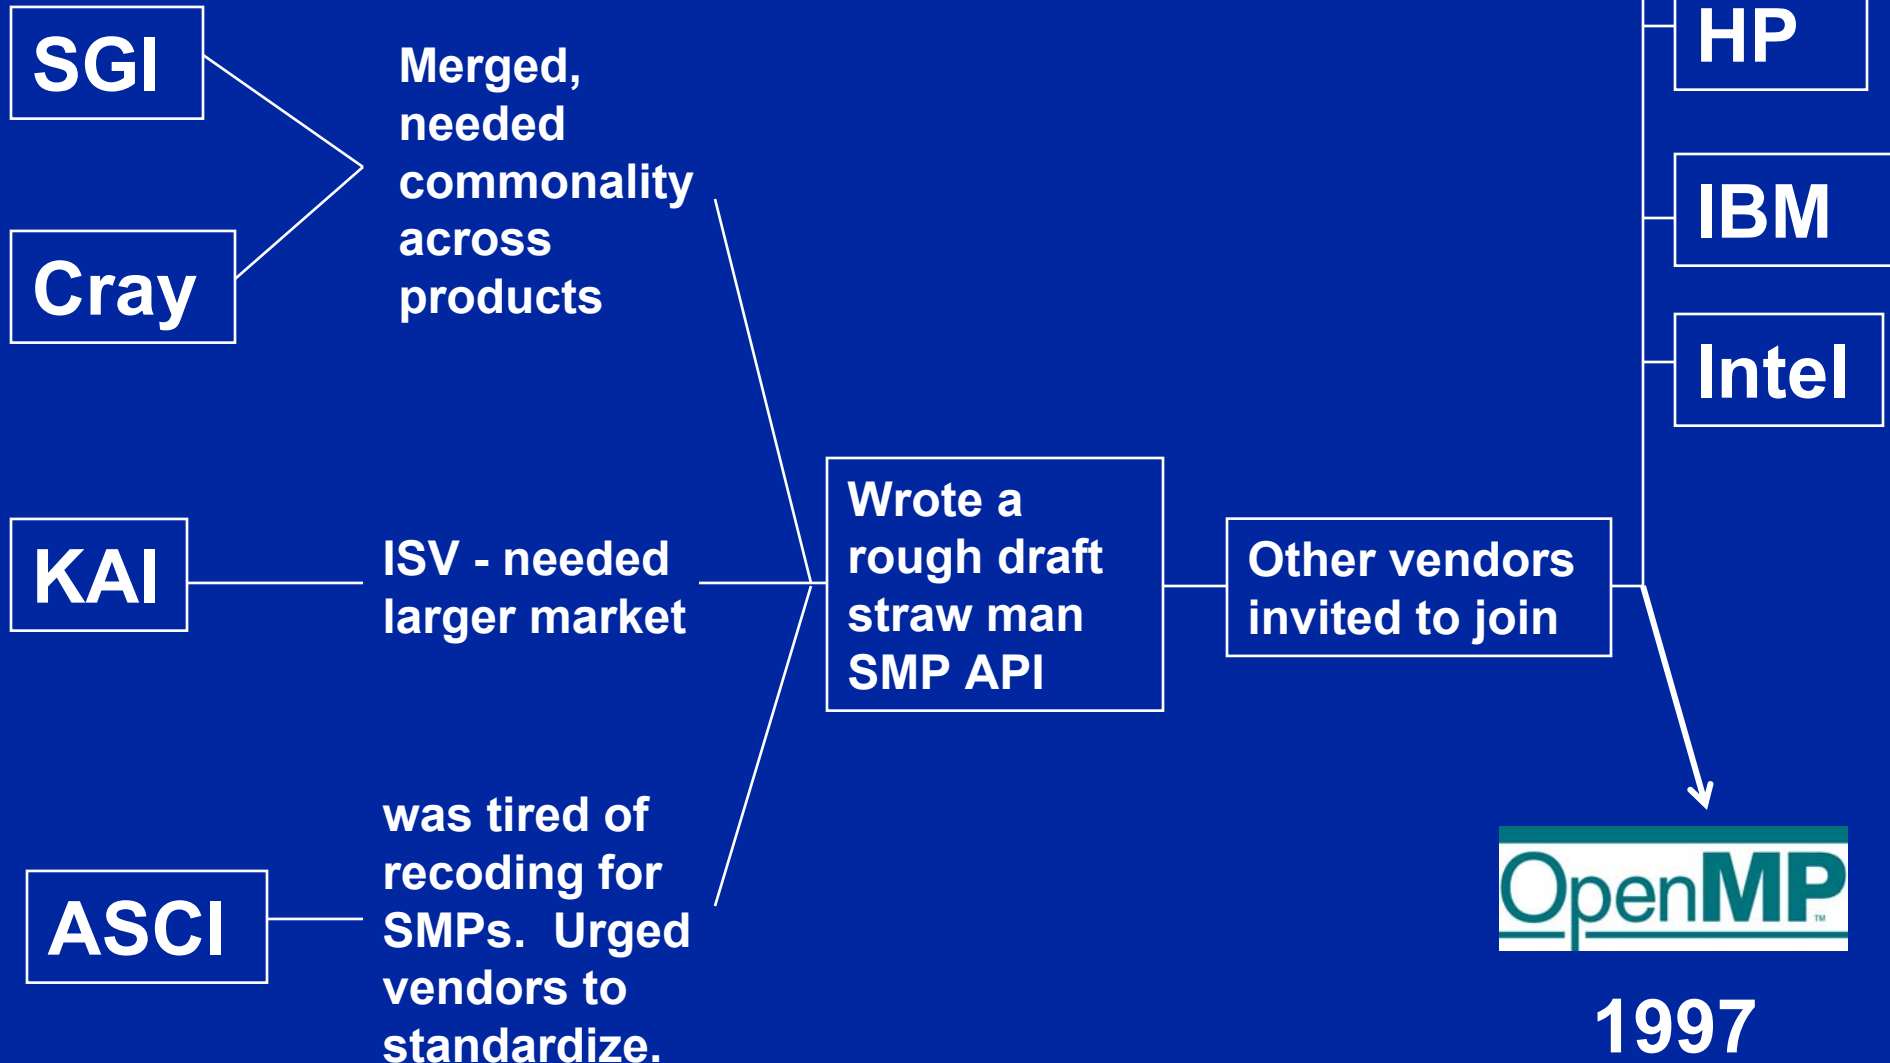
SGI

Cray

Merged, needed commonality across products

KAI

ISV - needed larger market

ASCI

was tired of recoding for SMPs. Urged vendors to standardize.

Wrote a rough draft straw man SMP API

Other vendors invited to join

HP

IBM

Intel

OpenMP™

1997